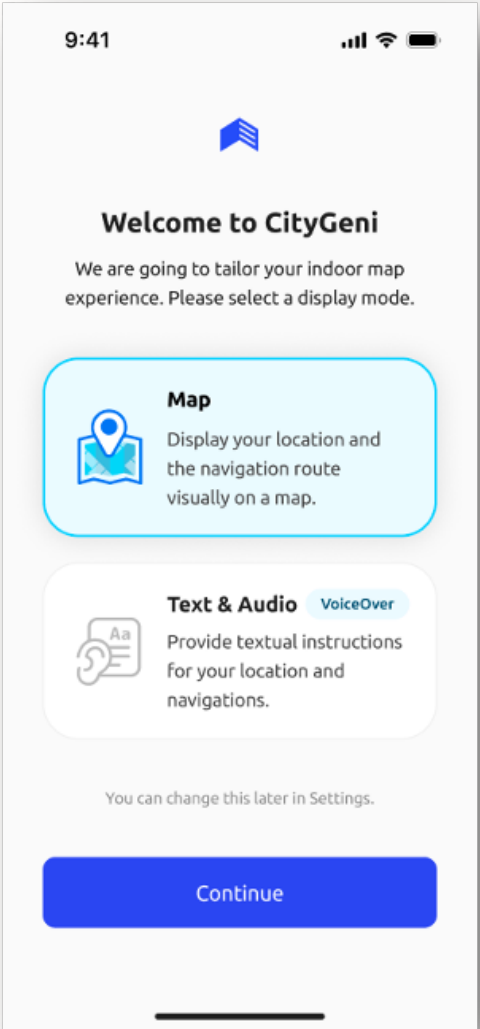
9:41

Welcome to CityGeni

We are going to tailor your indoor map experience. Please select a display mode.

Map

Display your location and the navigation route visually on a map.

Aa

Text & Audio VoiceOver

Provide textual instructions for your location and navigations.

You can change this later in Settings.

Continue